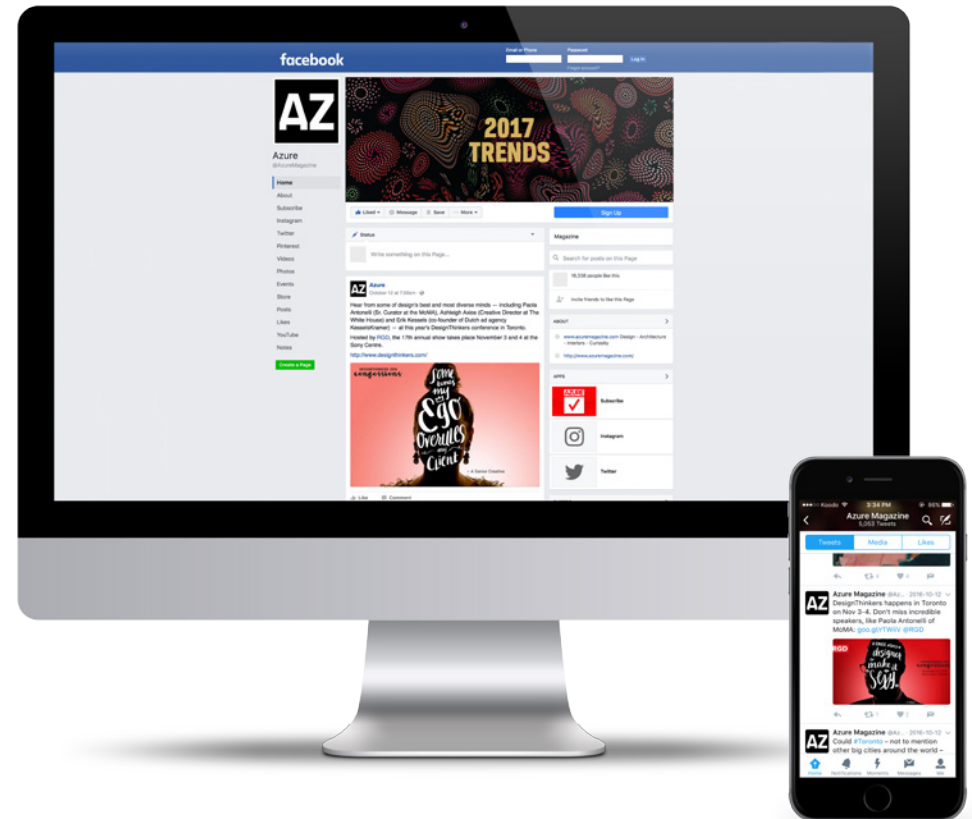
facebook

Email or Phone
Password
Log In
Forgot account?

AZ

Azure
@AzureMagazine

Home
About
Subscribe
Instagram
Twitter
Pinterest
Videos
Photos
Events
Store
Posts
Likes
YouTube
Notes

Create a Page

2017 TRENDS

Liked
Message
Save
More

Sign Up

Status

Write something on this Page...

Azure
October 12 at 7:00am

Hear from some of design's best and most diverse minds — including Paola Antonelli (Sr. Curator at the MoMA), Ashleigh Axios (Creative Director at The White House) and Erik Kessels (co-founder of Dutch ad agency KesselsKramer) — at this year's DesignThinkers conference in Toronto.

Hosted by RGD, the 17th annual show takes place November 3 and 4 at the Sony Centre.

http://www.designthinkers.com/

confessions

Some times my Ego Overrules my Client

— A Senior Creative

Like
Comment

Magazine

Search for posts on this Page

16,538 people like this

Invite friends to like this Page

ABOUT

http://www.azuremagazine.com Design - Architecture - Interiors - Curiosity

http://www.azuremagazine.com/

APPS

AZURE

Subscribe

Instagram

Twitter

Koodo
3:34 PM
86%

Azure Magazine
5,053 Tweets

Tweets
Media
Likes

Azure Magazine @Azu... · 2016-10-12
DesignThinkers happens in Toronto on Nov 3–4. Don't miss incredible speakers, like Paola Antonelli of MoMA: goo.gl/fTWIV @RGD

RGD

confessions

designs make it sexy

Azure Magazine @Azu... · 2016-10-12
Could #Toronto – not to mention other big cities around the world –

Home
Notifications
Moments
Messages
Me